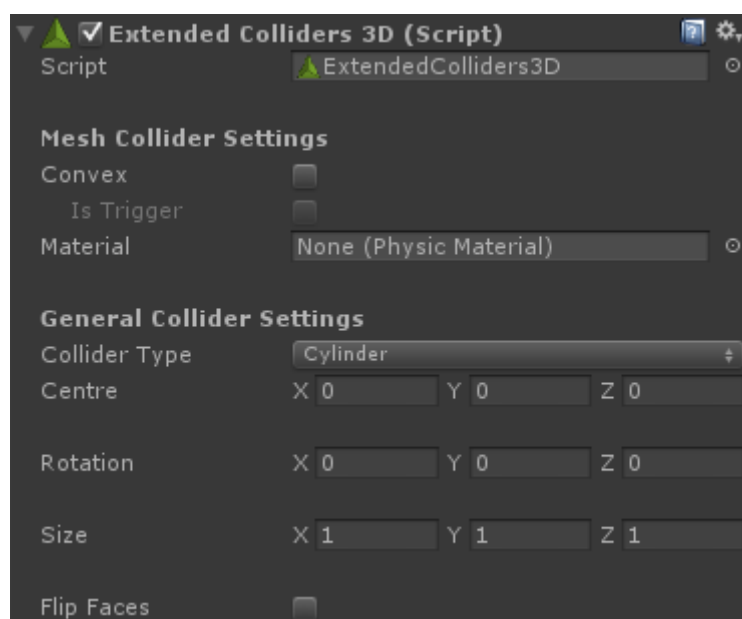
Extended Colliders 3D (Script)

Script ExtendedColliders3D

Mesh Collider Settings

Convex

Is Trigger

Material None (Physic Material)

General Collider Settings

Collider Type Cylinder

Centre X 0 Y 0 Z 0

Rotation X 0 Y 0 Z 0

Size X 1 Y 1 Z 1

Flip Faces